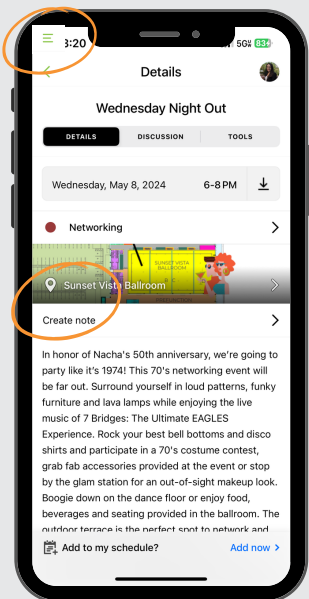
3:20

5G 83

Details

Wednesday Night Out

DETAILS

DISCUSSION

TOOLS

Wednesday, May 8, 2024

6-8 PM

Networking

SUNSET VISTA BALLROOM

Sunset Vista Ballroom

Create note

In honor of Nacha's 50th anniversary, we're going to party like it's 1974! This 70's networking event will be far out. Surround yourself in loud patterns, funky furniture and lava lamps while enjoying the live music of 7 Bridges: The Ultimate EAGLES Experience. Rock your best bell bottoms and disco shirts and participate in a 70's costume contest, grab fab accessories provided at the event or stop by the glam station for an out-of-sight makeup look. Boogie down on the dance floor or enjoy food, beverages and seating provided in the ballroom. The outdoor terrace is the perfect spot to network and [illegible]

Add to my schedule?

Add now >